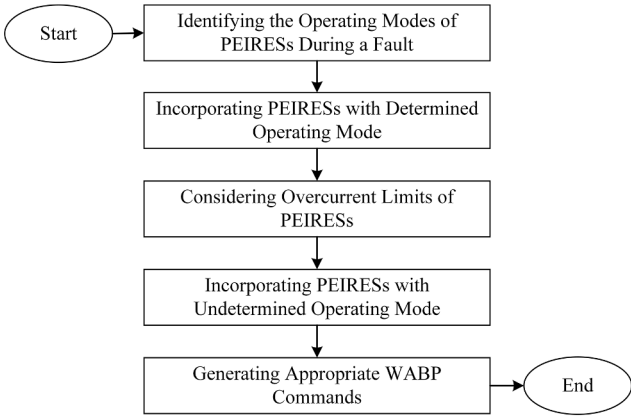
Start

Identifying the Operating Modes of PEIRESs During a Fault

Incorporating PEIRESs with Determined Operating Mode

Considering Overcurrent Limits of PEIRESs

Incorporating PEIRESs with Undetermined Operating Mode

Generating Appropriate WABP Commands

End